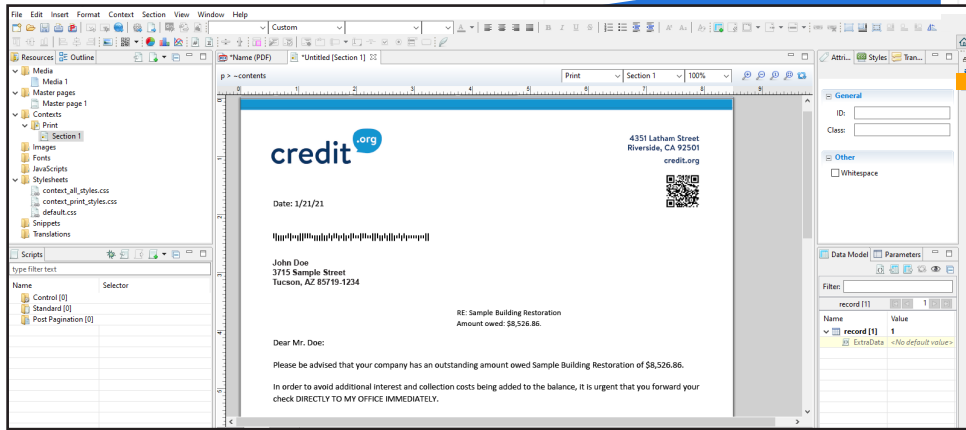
File Edit Insert Format Context Section View Window Help

Custom

Resources Outline

Media
Media 1
Master pages
Master page 1
Contexts
Print
Section 1
Images
Fonts
JavaScripts
Stylesheets
context_all_styles.css
context_print_styles.css
default.css
Snippets
Translations

Scripts
type filter text
Name Selector
Control [0]
Standard [0]
Post Pagination [0]

*Name (PDF) *Untitled [Section 1]

p > ~contents

Print Section 1 100%

credit.org

4351 Latham Street
Riverside, CA 92501
credit.org

Date: 1/21/21

John Doe
3715 Sample Street
Tucson, AZ 85719-1234

RE: Sample Building Restoration
Amount owed: $8,526.86.

Dear Mr. Doe:

Please be advised that your company has an outstanding amount owed Sample Building Restoration of $8,526.86.

In order to avoid additional interest and collection costs being added to the balance, it is urgent that you forward your check DIRECTLY TO MY OFFICE IMMEDIATELY.

Attri... Styles Tran...

General
ID:
Class:

Other
Whitespace

Data Model Parameters

Filter:
record [1] 1
Name Value
record [1] 1
ExtraData <No default value>